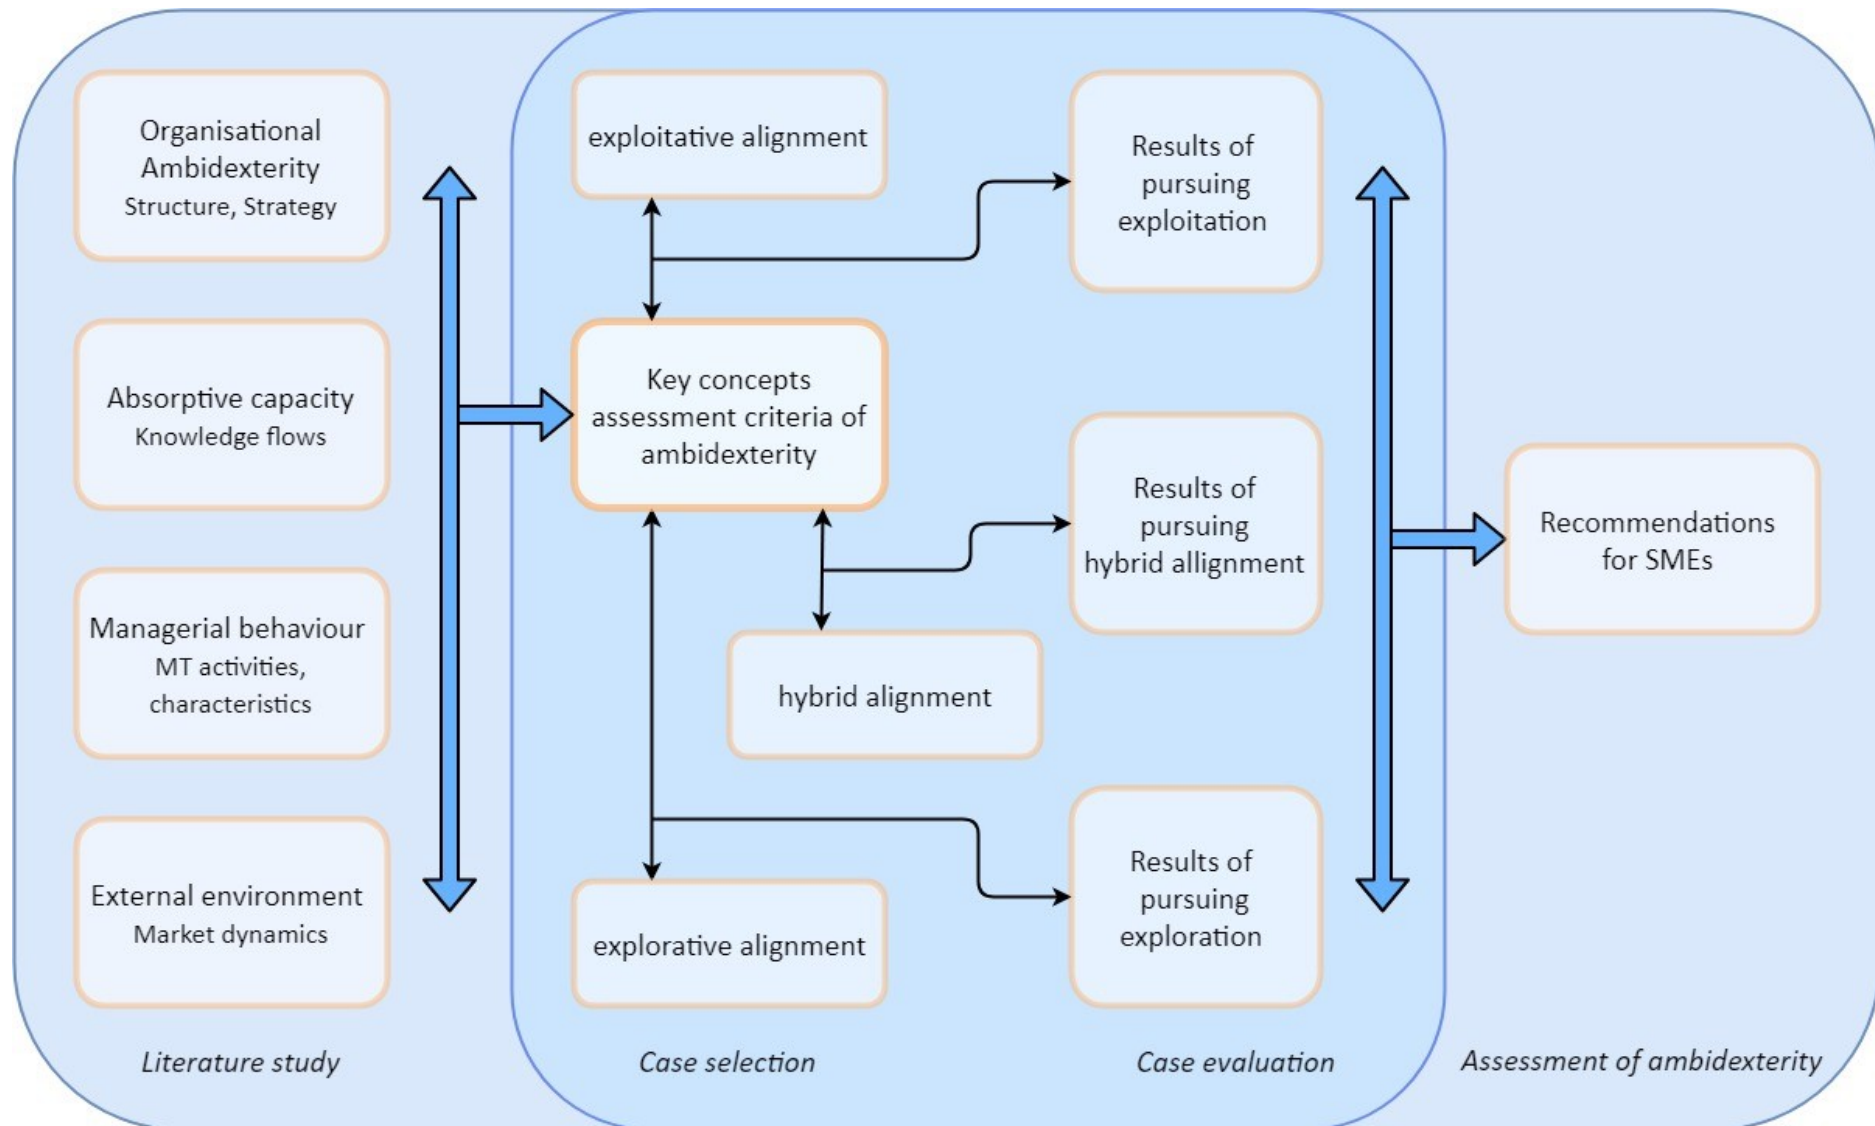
Organisational Ambidexterity
Structure, Strategy

Absorptive capacity
Knowledge flows

Managerial behaviour
MT activities, characteristics

External environment
Market dynamics

Literature study

exploitative alignment

Key concepts assessment criteria of ambidexterity

hybrid alignment

explorative alignment

Case selection

Results of pursuing exploitation

Results of pursuing hybrid allignment

Results of pursuing exploration

Case evaluation

Recommendations for SMEs

Assessment of ambidexterity